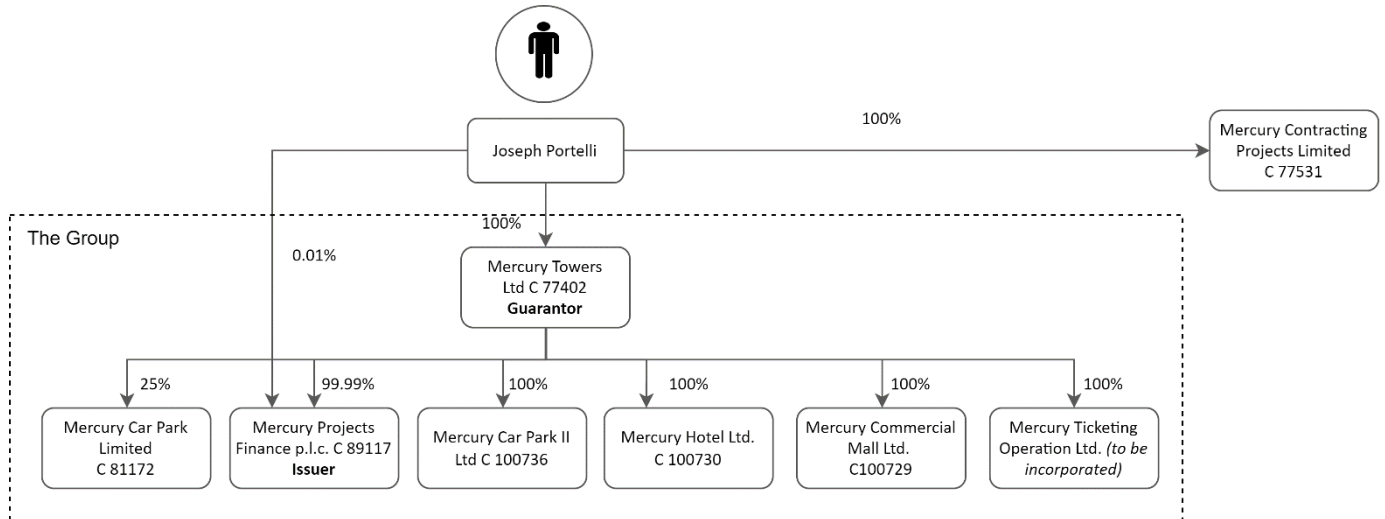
Joseph Portelli

100%

Mercury Contracting Projects Limited C 77531

The Group

100%

0.01%

Mercury Towers Ltd C 77402 **Guarantor**

25%

99.99%

100%

100%

100%

100%

Mercury Car Park Limited C 81172

Mercury Projects Finance p.l.c. C 89117 **Issuer**

Mercury Car Park II Ltd C 100736

Mercury Hotel Ltd. C 100730

Mercury Commercial Mall Ltd. C100729

Mercury Ticketing Operation Ltd. *(to be incorporated)*